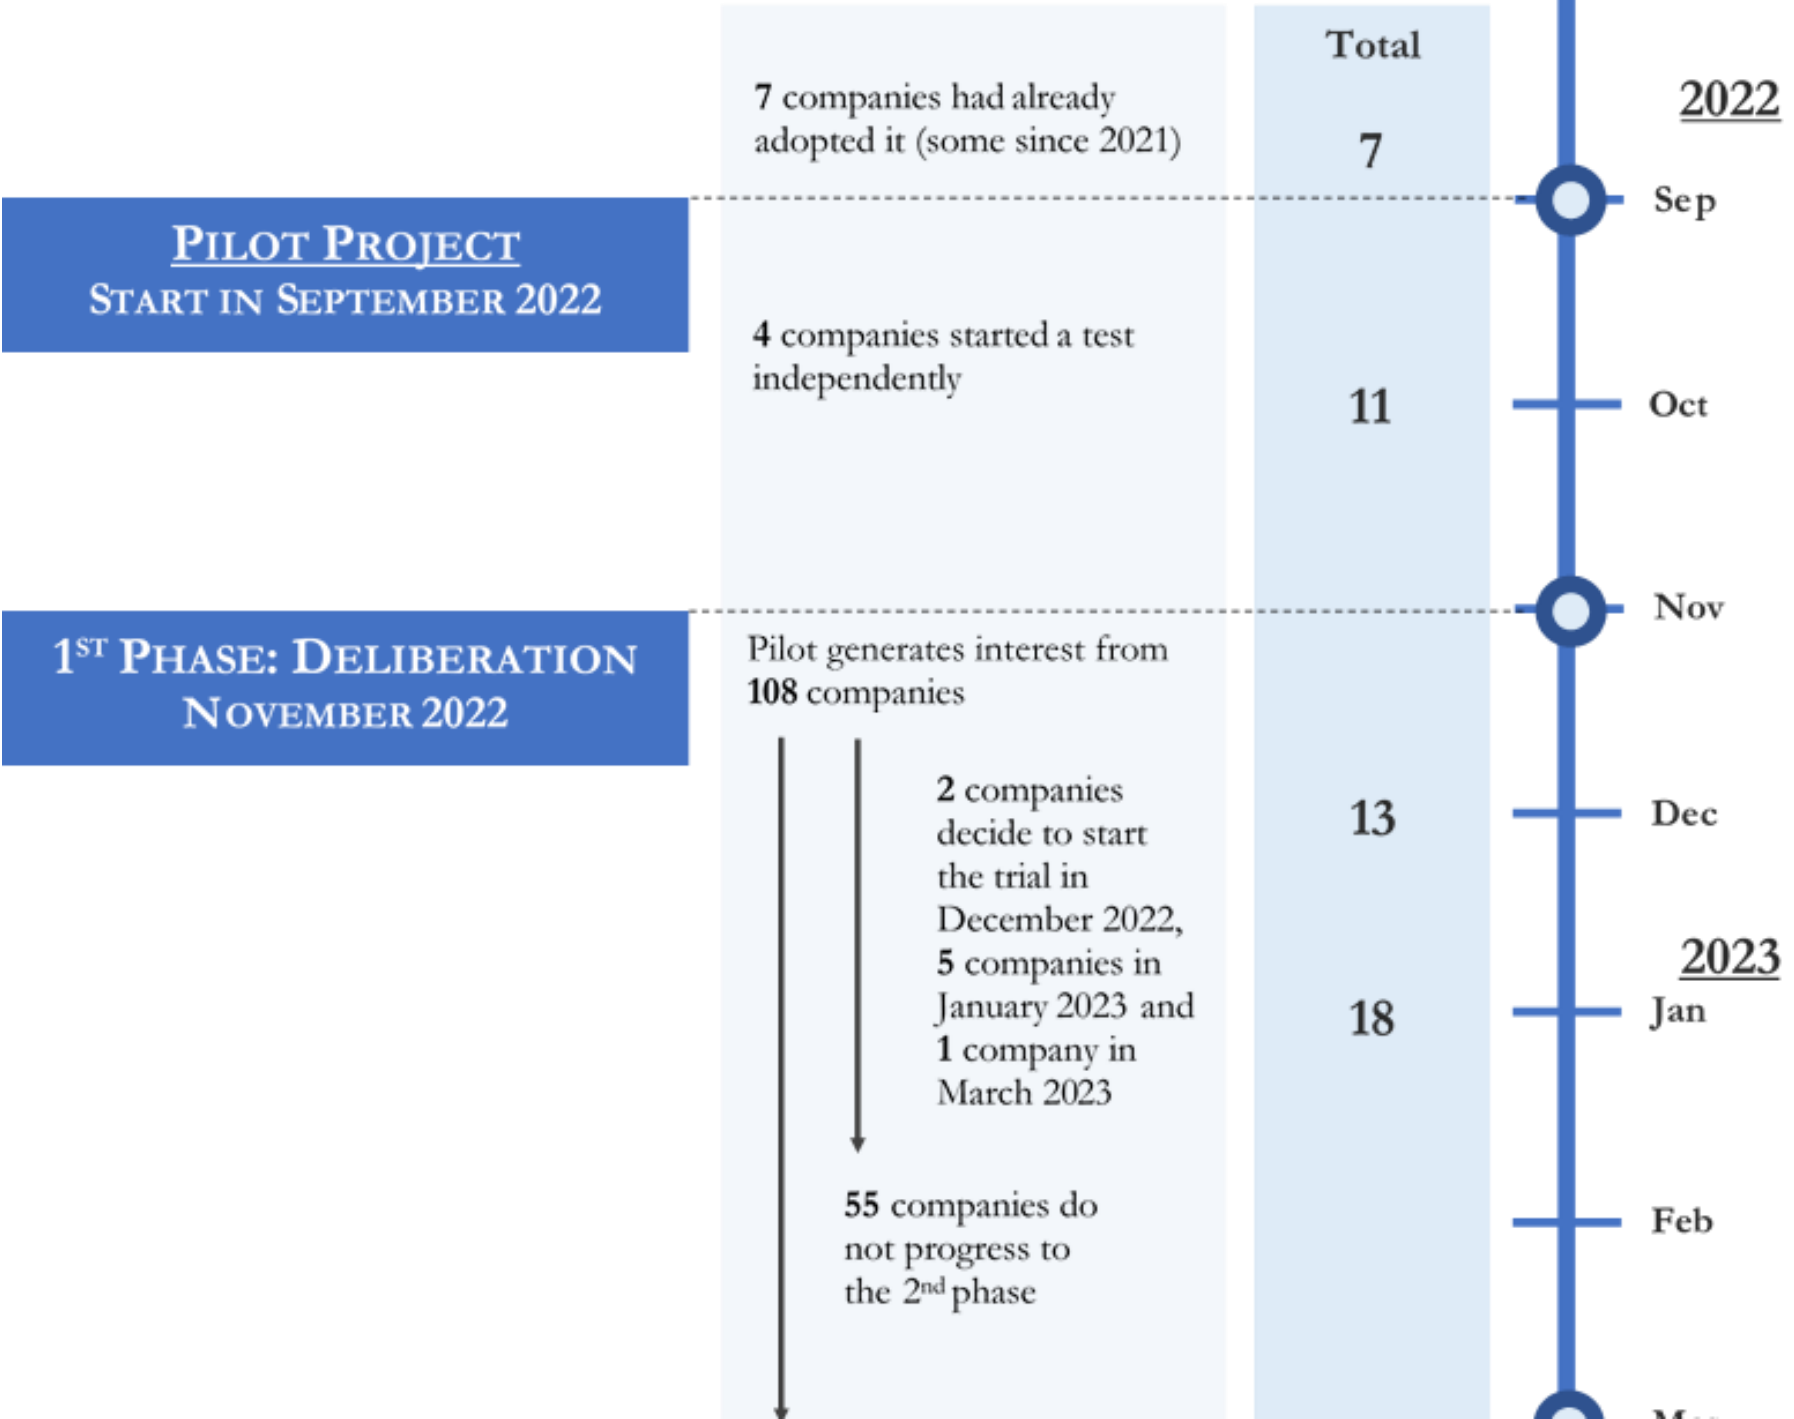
Pilot Project
Start in September 2022

$1^{ST}$ Phase: Deliberation
November 2022

7 companies had already adopted it (some since 2021)

4 companies started a test independently

Pilot generates interest from 108 companies

2 companies decide to start the trial in December 2022, 5 companies in January 2023 and 1 company in March 2023

55 companies do not progress to the $2^{nd}$ phase

Total

7

11

13

18

2022

Sep

Oct

Nov

Dec

2023

Jan

Feb

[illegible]